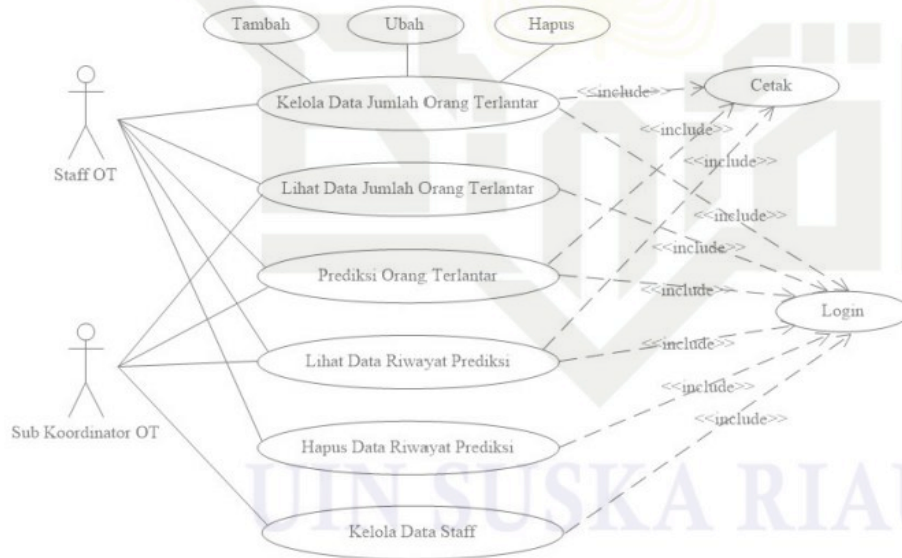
Tambah

Ubah

Hapus

Kelola Data Jumlah Orang Terlantar

<<include>>

Cetak

<<include>>

<<include>>

Staff OT

Lihat Data Jumlah Orang Terlantar

<<include>>

<<include>>

Prediksi Orang Terlantar

<<include>>

Login

Lihat Data Riwayat Prediksi

<<include>>

<<include>>

<<include>>

Sub Koordinator OT

Hapus Data Riwayat Prediksi

Kelola Data Staff

UIN SUSKA RIAU